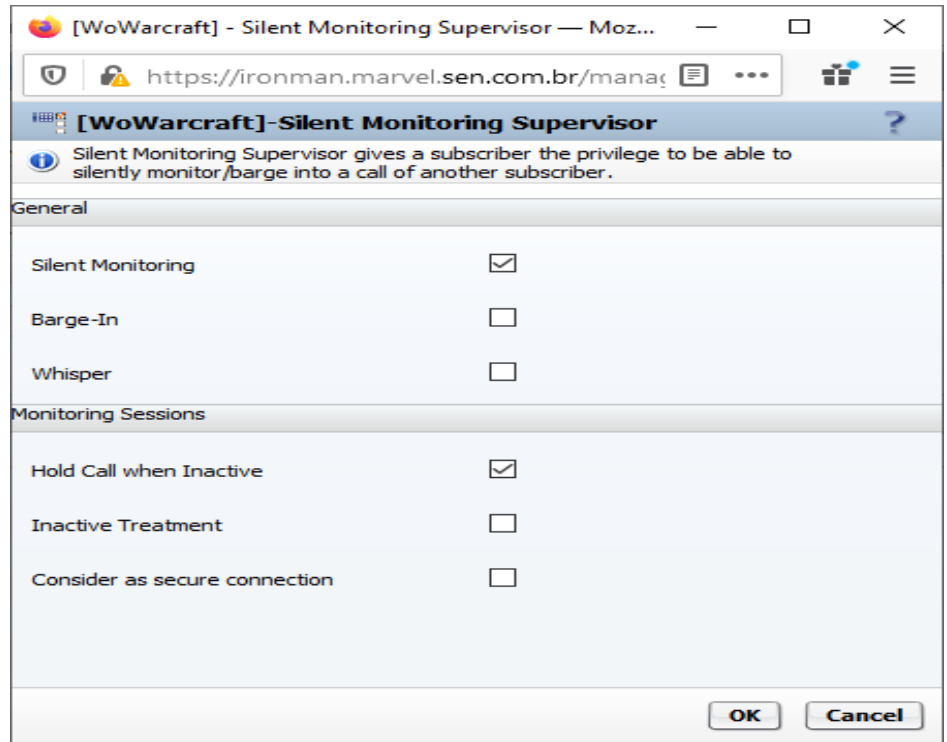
[WoWarcraft] - Silent Monitoring Supervisor — Moz...

https://ironman.marvel.sen.com.br/manag

[WoWarcraft]-Silent Monitoring Supervisor

?

Silent Monitoring Supervisor gives a subscriber the privilege to be able to silently monitor/barge into a call of another subscriber.

General

Silent Monitoring ☑

Barge-In ☐

Whisper ☐

Monitoring Sessions

Hold Call when Inactive ☑

Inactive Treatment ☐

Consider as secure connection ☐

OK Cancel